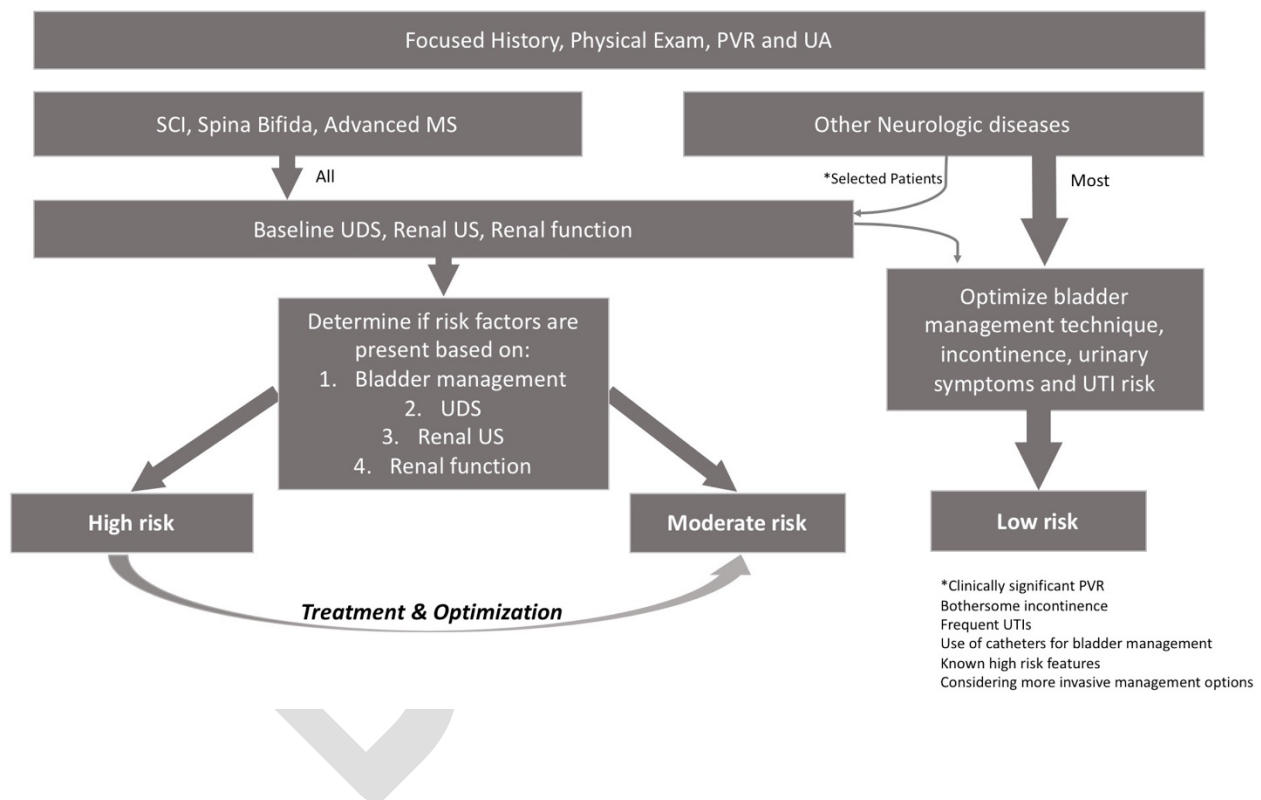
Focused History, Physical Exam, PVR and UA

SCI, Spina Bifida, Advanced MS

Other Neurologic diseases

All

*Selected Patients

Most

Baseline UDS, Renal US, Renal function

Determine if risk factors are present based on:
1. Bladder management
2. UDS
3. Renal US
4. Renal function

Optimize bladder management technique, incontinence, urinary symptoms and UTI risk

High risk

Moderate risk

Low risk

Treatment & Optimization

*Clinically significant PVR
Bothersome incontinence
Frequent UTIs
Use of catheters for bladder management
Known high risk features
Considering more invasive management options